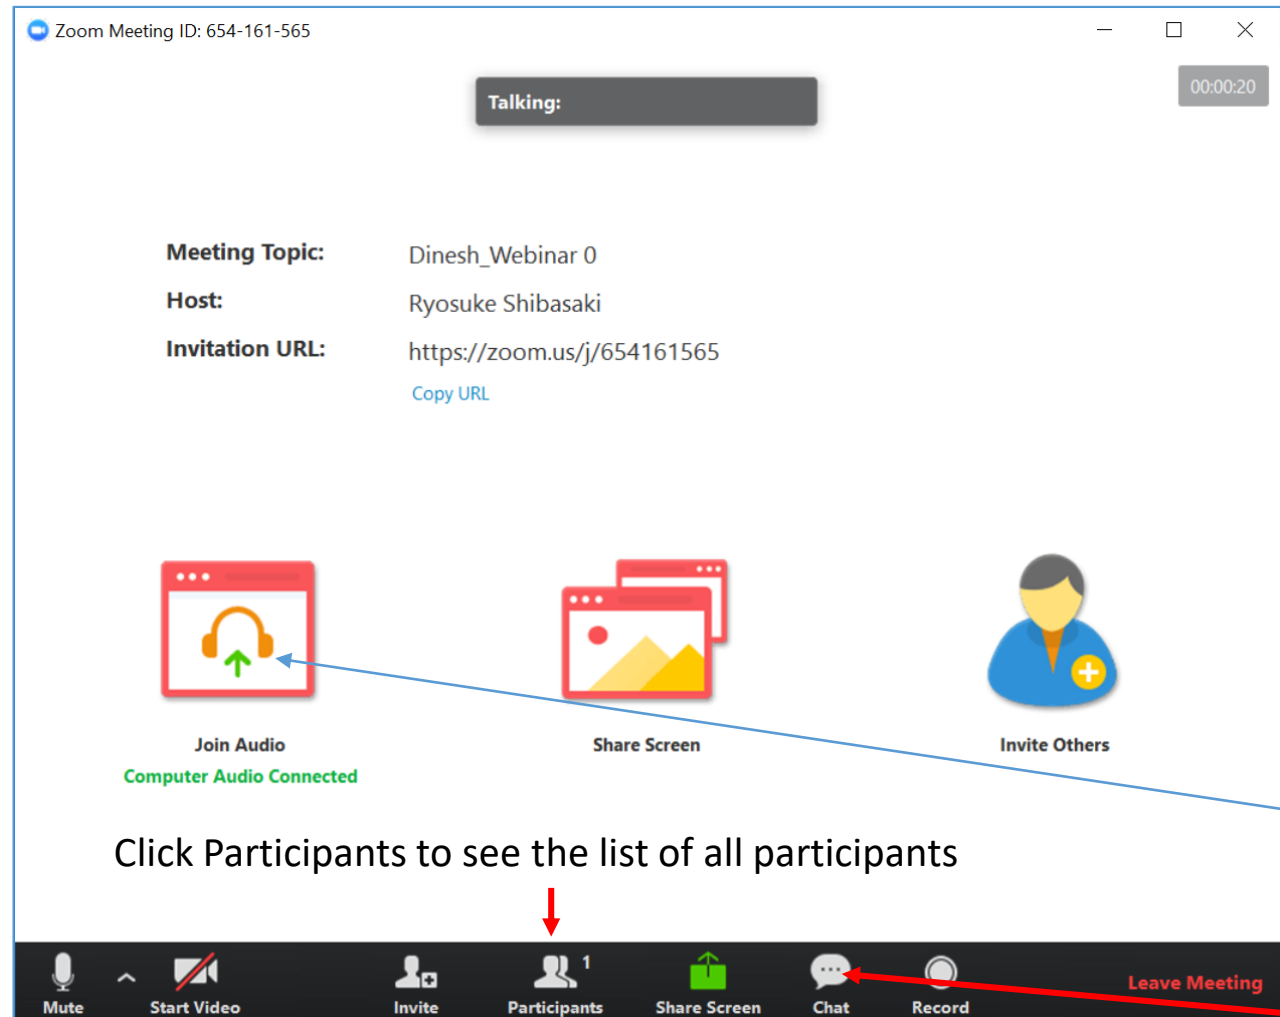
Zoom Meeting ID: 654-161-565

Talking:

00:00:20

Meeting Topic: Dinesh_Webinar 0

Host: Ryosuke Shibasaki

Invitation URL: https://zoom.us/j/654161565

Copy URL

Join Audio
Computer Audio Connected

Share Screen

Invite Others

Click Participants to see the list of all participants

Mute

Start Video

Invite

Participants 1

Share Screen

Chat

Record

Leave Meeting